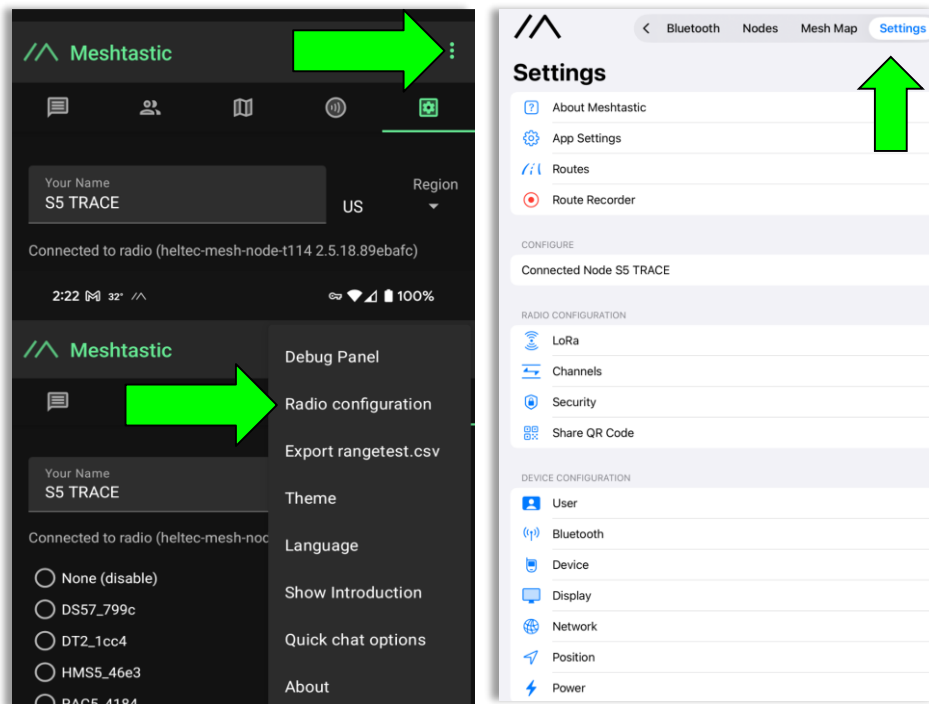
Meshtastic

Your Name
S5 TRACE

US

Region

Connected to radio (heltec-mesh-node-t114 2.5.18.89ebafc)

2:22 32° 100%

Meshtastic

Your Name
S5 TRACE

Connected to radio (heltec-mesh-noc

None (disable)
DS57_799c
DT2_1cc4
HMS5_46e3
RAC5_4184

Debug Panel
Radio configuration
Export rangetest.csv
Theme
Language
Show Introduction
Quick chat options
About

Bluetooth Nodes Mesh Map Settings

Settings

About Meshtastic
App Settings
Routes
Route Recorder

CONFIGURE

Connected Node S5 TRACE

RADIO CONFIGURATION

LoRa
Channels
Security
Share QR Code

DEVICE CONFIGURATION

User
Bluetooth
Device
Display
Network
Position
Power